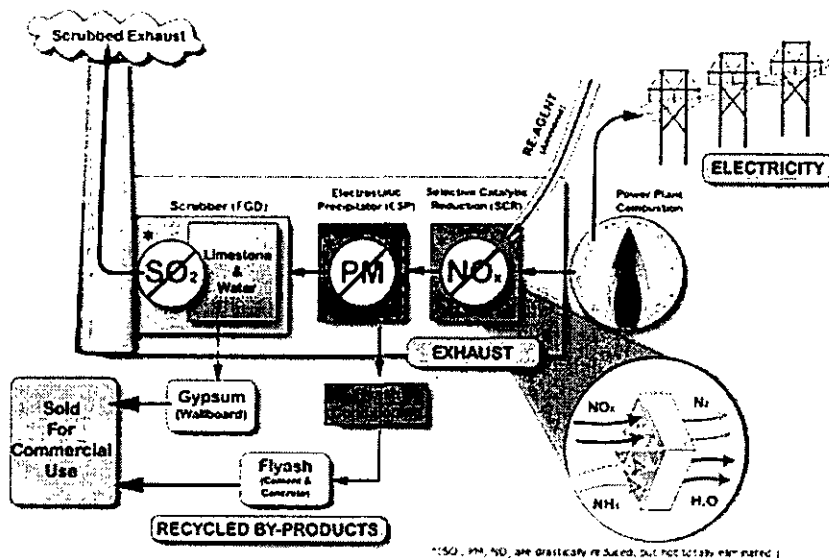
Scrubbed Exhaust

RE-AGENT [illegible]

ELECTRICITY

Scrubber (FGD)

Electrostatic Precipitator (ESP)

Selective Catalytic Reduction (SCR)

Power Plant Combustion

*

$SO_2$

Limestone & Water

PM

$NO_x$

EXHAUST

Gypsum (Wallboard)

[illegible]

Sold For Commercial Use

Flyash (Cement & Concrete)

$NO_x$

$N_2$

$NH_3$

$H_2O$

RECYCLED BY-PRODUCTS

*($SO_2$, PM, $NO_x$ are drastically reduced, but not totally eliminated.)